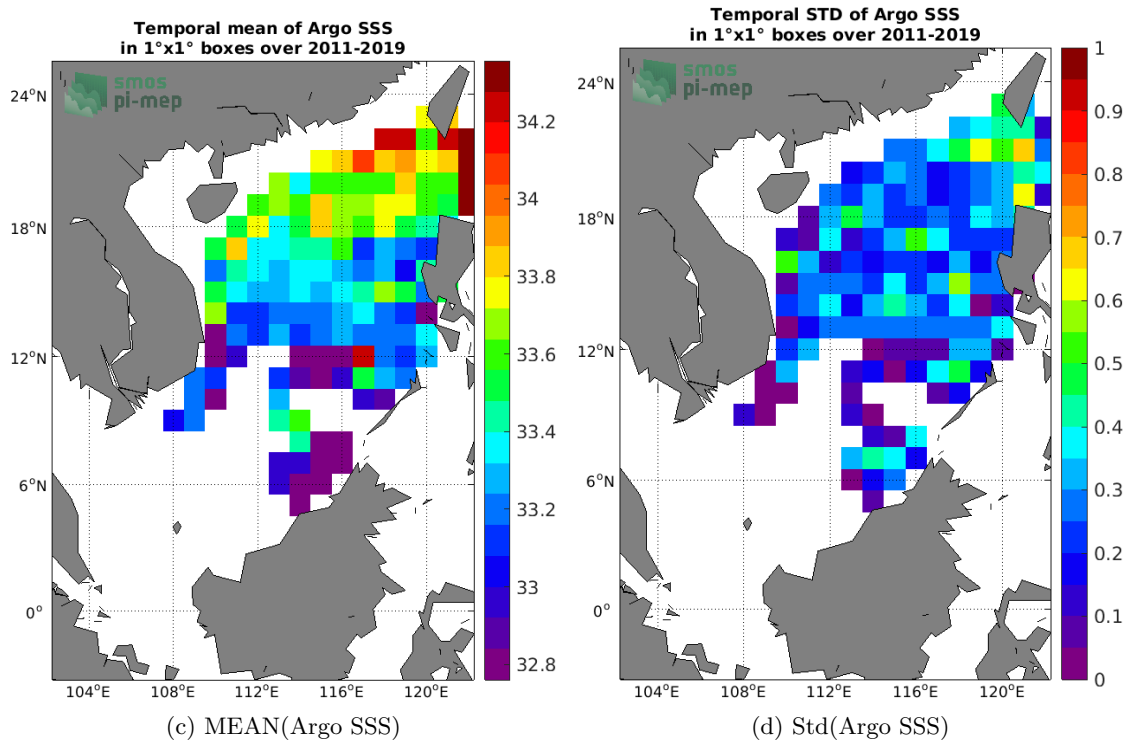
Temporal mean of Argo SSS
in 1°x1° boxes over 2011-2019

smos
pi-mep

24°N
18°N
12°N
6°N
0°

104°E 108°E 112°E 116°E 120°E

34.2
34
33.8
33.6
33.4
33.2
33
32.8

(c) MEAN(Argo SSS)

Temporal STD of Argo SSS
in 1°x1° boxes over 2011-2019

smos
pi-mep

24°N
18°N
12°N
6°N
0°

104°E 108°E 112°E 116°E 120°E

1
0.9
0.8
0.7
0.6
0.5
0.4
0.3
0.2
0.1
0

(d) Std(Argo SSS)